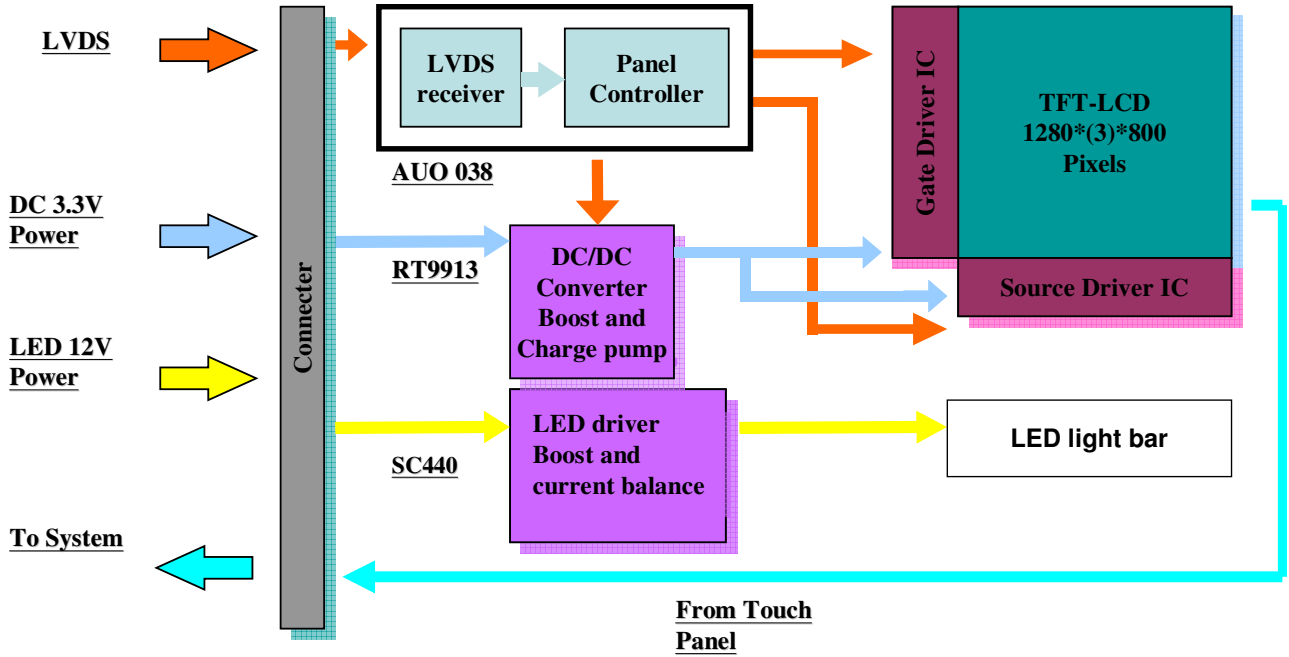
LVDS

DC 3.3V Power

LED 12V Power

To System

Connecter

LVDS receiver

Panel Controller

AUO 038

RT9913

DC/DC Converter Boost and Charge pump

SC440

LED driver Boost and current balance

Gate Driver IC

TFT-LCD 1280*(3)*800 Pixels

Source Driver IC

LED light bar

From Touch Panel